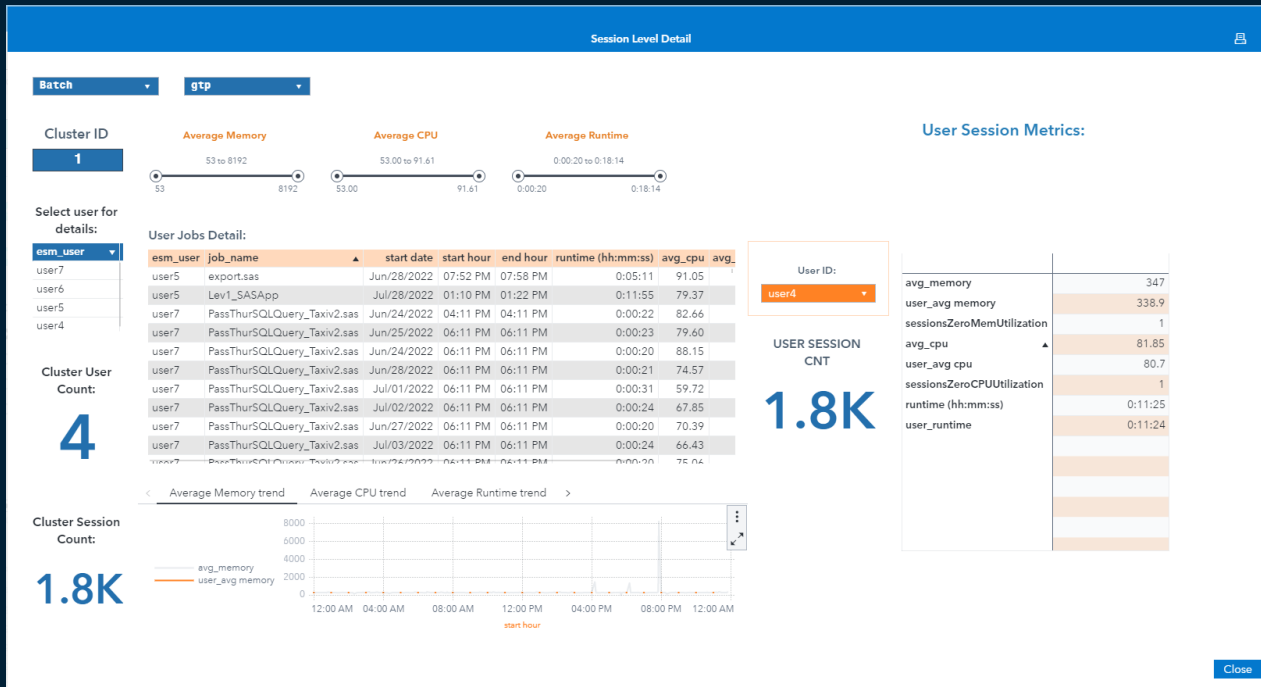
Session Level Detail

Batch ▾
gtp ▾

Cluster ID
1

Average Memory
53 to 8192
53
8192

Average CPU
53.00 to 91.61
53.00
91.61

Average Runtime
0:00:20 to 0:18:14
0:00:20
0:18:14

User Session Metrics:

Select user for details:

| esm_user |
|---|
| user7 |
| user6 |
| user5 |
| user4 |

User Jobs Detail:

| esm_user | job_name ▲ | start date | start hour | end hour | runtime (hh:mm:ss) | avg_cpu | avg_ |
|---|---|---|---|---|---|---|---|
| user5 | export.sas | Jun/28/2022 | 07:52 PM | 07:58 PM | 0:05:11 | 91.05 | |
| user5 | Lev1_SASApp | Jul/28/2022 | 01:10 PM | 01:22 PM | 0:11:55 | 79.37 | |
| user7 | PassThurSQLQuery_Taxiv2.sas | Jun/24/2022 | 04:11 PM | 04:11 PM | 0:00:22 | 82.66 | |
| user7 | PassThurSQLQuery_Taxiv2.sas | Jun/25/2022 | 06:11 PM | 06:11 PM | 0:00:23 | 79.60 | |
| user7 | PassThurSQLQuery_Taxiv2.sas | Jun/24/2022 | 06:11 PM | 06:11 PM | 0:00:20 | 88.15 | |
| user7 | PassThurSQLQuery_Taxiv2.sas | Jun/28/2022 | 06:11 PM | 06:11 PM | 0:00:21 | 74.57 | |
| user7 | PassThurSQLQuery_Taxiv2.sas | Jul/01/2022 | 06:11 PM | 06:11 PM | 0:00:31 | 59.72 | |
| user7 | PassThurSQLQuery_Taxiv2.sas | Jul/02/2022 | 06:11 PM | 06:11 PM | 0:00:24 | 67.85 | |
| user7 | PassThurSQLQuery_Taxiv2.sas | Jun/27/2022 | 06:11 PM | 06:11 PM | 0:00:20 | 70.39 | |
| user7 | PassThurSQLQuery_Taxiv2.sas | Jul/03/2022 | 06:11 PM | 06:11 PM | 0:00:24 | 66.43 | |

User ID:
user4 ▾

USER SESSION CNT
1.8K

| | |
|---|---|
| avg_memory | 347 |
| user_avg memory | 338.9 |
| sessionsZeroMemUtilization | 1 |
| avg_cpu ▲ | 81.85 |
| user_avg cpu | 80.7 |
| sessionsZeroCPUUtilization | 1 |
| runtime (hh:mm:ss) | 0:11:25 |
| user_runtime | 0:11:24 |

Cluster User Count:
4

Cluster Session Count:
1.8K

Average Memory trend   Average CPU trend   Average Runtime trend

8000
6000
4000
2000
0
avg_memory
user_avg memory
12:00 AM 04:00 AM 08:00 AM 12:00 PM 04:00 PM 08:00 PM 12:00 AM
start hour

Close